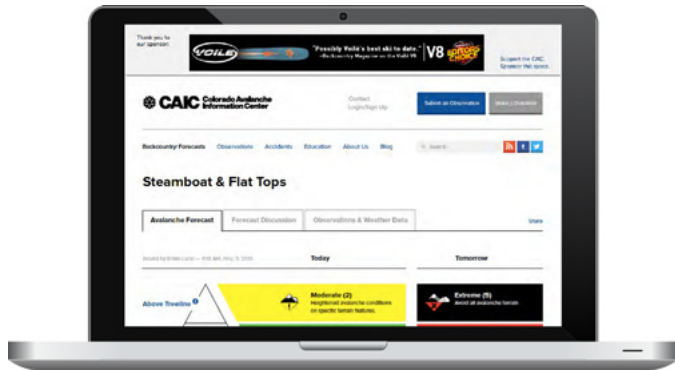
Thank you to our sponsor:

VOILE "Possibly Voile's best ski to date." —Backcountry Magazine on the Voilé V8 V8 EDITORS' CHOICE

Support the CAIC. Sponsor this space.

CAIC Colorado Avalanche Information Center

Contact
Login/Sign Up

Submit an Observation

Make a Donation

Backcountry Forecasts Observations Accidents Education About Us Blog

Search...

Steamboat & Flat Tops

Avalanche Forecast

Forecast Discussion

Observations & Weather Data

Share

Issued by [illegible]

Today

Tomorrow

Above Treeline

Moderate (2)
Heightened avalanche conditions on specific terrain features.

Extreme (5)
Avoid all avalanche terrain